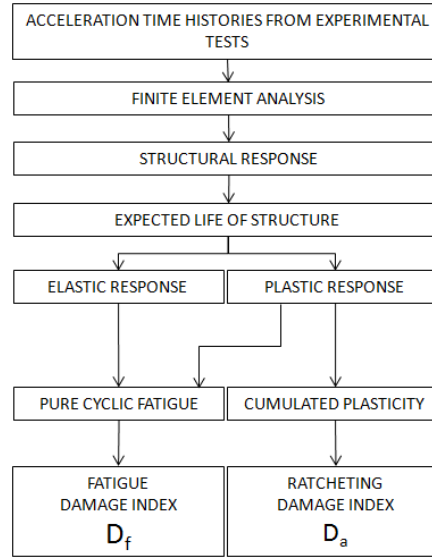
ACCELERATION TIME HISTORIES FROM EXPERIMENTAL TESTS

FINITE ELEMENT ANALYSIS

STRUCTURAL RESPONSE

EXPECTED LIFE OF STRUCTURE

ELASTIC RESPONSE

PLASTIC RESPONSE

PURE CYCLIC FATIGUE

CUMULATED PLASTICITY

FATIGUE DAMAGE INDEX $D_f$

RATCHETING DAMAGE INDEX $D_a$